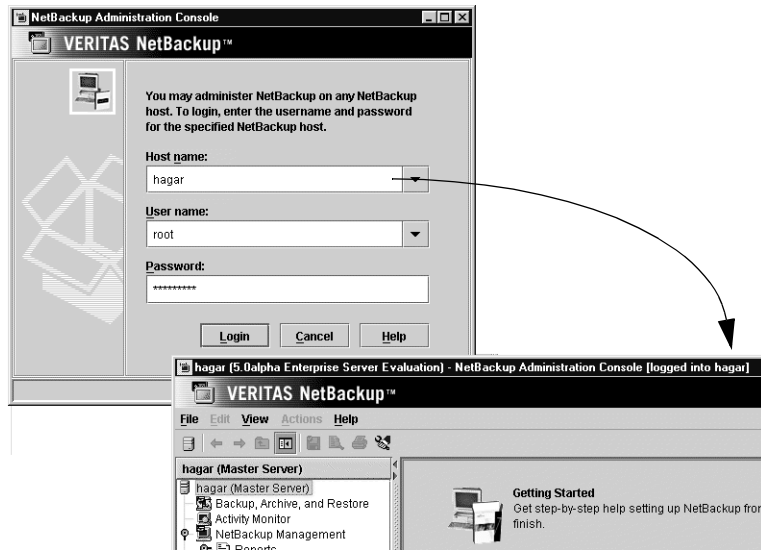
NetBackup Administration Console

VERITAS NetBackup™

You may administer NetBackup on any NetBackup host. To login, enter the username and password for the specified NetBackup host.

Host name:

hagar

User name:

root

Password:

*********

Login Cancel Help

hagar (5.0alpha Enterprise Server Evaluation) - NetBackup Administration Console [logged into hagar]

VERITAS NetBackup™

File Edit View Actions Help

hagar (Master Server)

hagar (Master Server)
Backup, Archive, and Restore
Activity Monitor
NetBackup Management
Reports

Getting Started
Get step-by-step help setting up NetBackup from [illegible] finish.